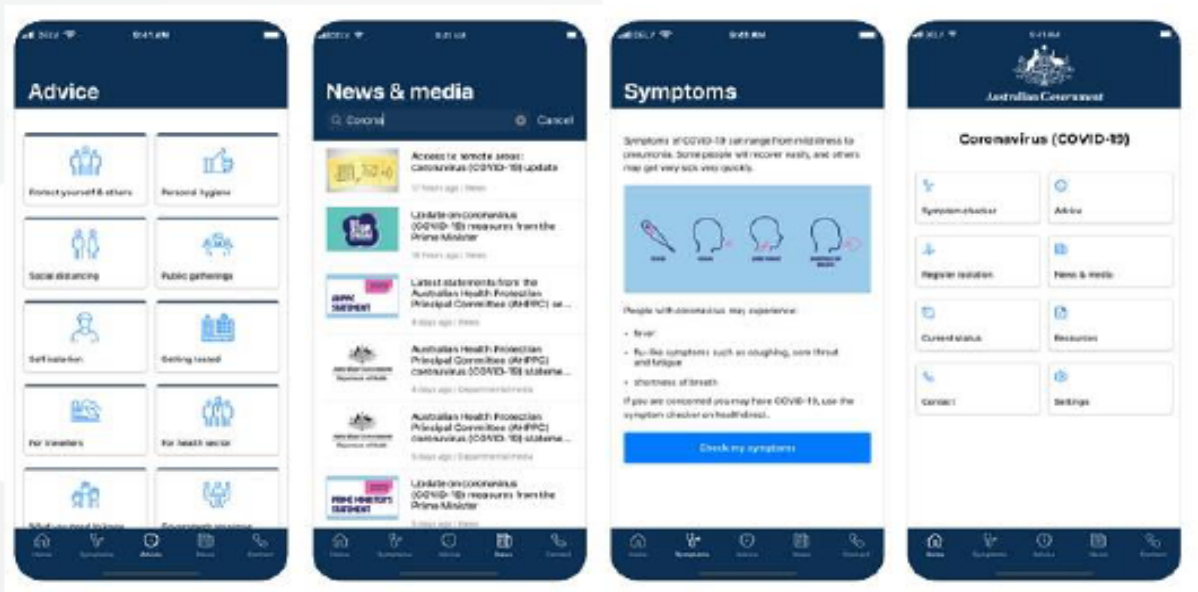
Advice

Protect yourself & others
Personal hygiene
Social distancing
Public gatherings
Self isolation
Getting tested
For travellers
For health sector
What you need to know
Government response

Home Symptoms Advice News Contact

News & media

Corona Cancel

Access to remote areas: coronavirus (COVID-19) update
17 hours ago | News

Update on coronavirus (COVID-19) measures from the Prime Minister
18 hours ago | News

Latest statements from the Australian Health Protection Principal Committee (AHPPC) se...
4 days ago | News

Australian Health Protection Principal Committee (AHPPC) coronavirus (COVID-19) stateme...
4 days ago | Departmental media

Australian Health Protection Principal Committee (AHPPC) coronavirus (COVID-19) stateme...
5 days ago | Departmental media

Update on coronavirus (COVID-19) measures from the Prime Minister
5 days ago | News

Home Symptoms Advice News Contact

Symptoms

Symptoms of COVID-19 can range from mild illness to pneumonia. Some people will recover easily, and others may get very sick very quickly.

People with coronavirus may experience:

• fever
• flu-like symptoms such as coughing, sore throat and fatigue
• shortness of breath

If you are concerned you may have COVID-19, use the symptom checker on healthdirect.

Check my symptoms

Home Symptoms Advice News Contact

Australian Government

Coronavirus (COVID-19)

Symptom checker
Advice
Register isolation
News & media
Current status
Resources
Contact
Settings

Home Symptoms Advice News Contact